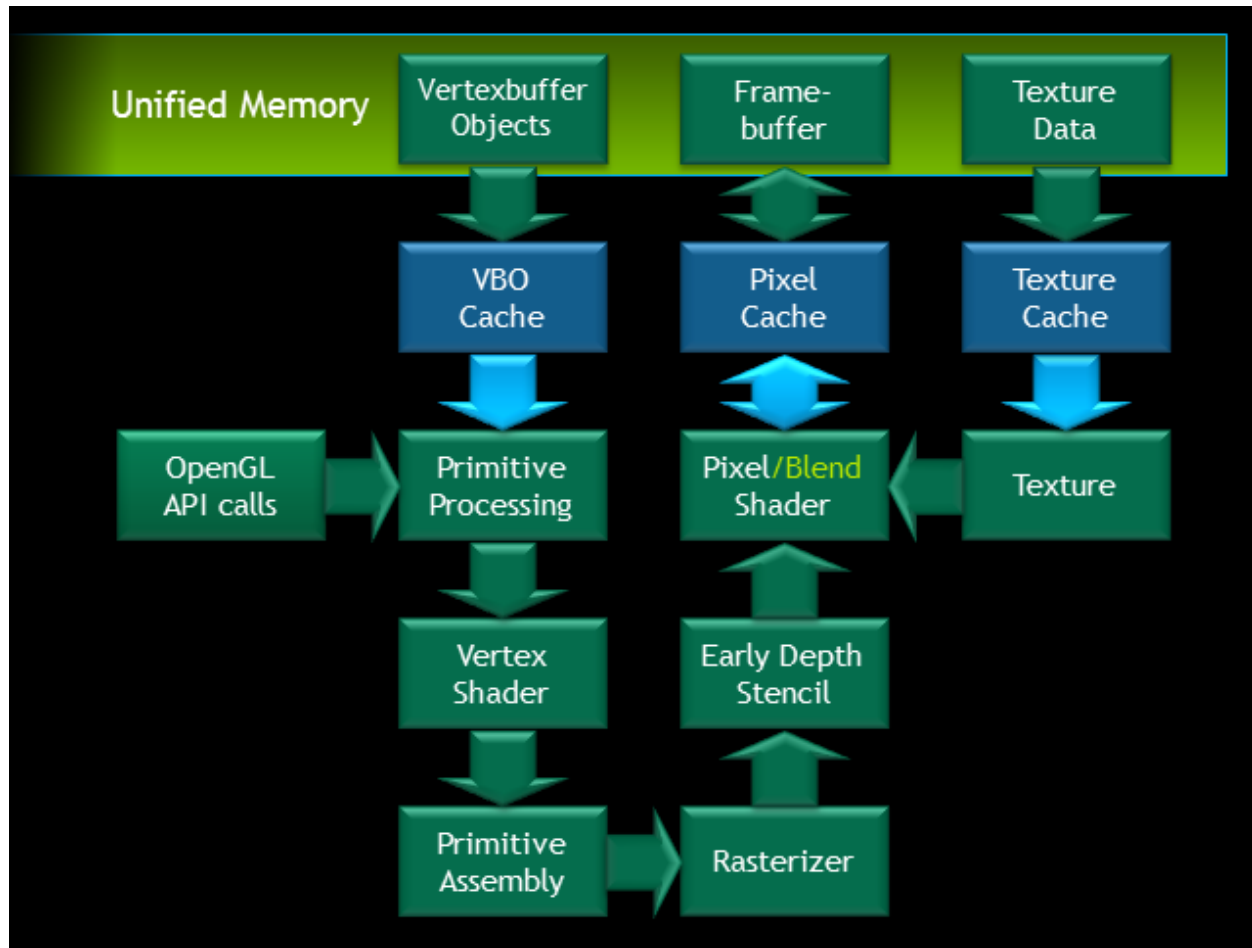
Unified Memory

Vertexbuffer Objects

Frame-buffer

Texture Data

VBO Cache

Pixel Cache

Texture Cache

OpenGL API calls

Primitive Processing

Pixel/Blend Shader

Texture

Vertex Shader

Early Depth Stencil

Primitive Assembly

Rasterizer